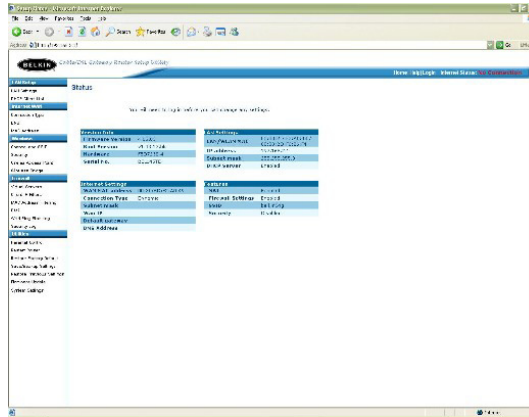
File Edit View Favorites Tools Help

Back Search Favorites

Address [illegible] Go

BELKIN

Home | Help | Logout Internet Status: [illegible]

Status

You will need to login before you can change any settings.

| Version Info | |
|---|---|
| Firmware Version | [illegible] |
| Boot Version | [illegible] |
| Hardware | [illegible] |
| Serial No. | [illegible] |

| LAN Settings | |
|---|---|
| LAN/WLAN MAC | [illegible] |
| IP address | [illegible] |
| Subnet mask | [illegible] |
| DHCP Server | Enabled |

| Internet Settings | |
|---|---|
| WAN MAC address | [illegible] |
| Connection Type | Dynamic |
| Subnet mask | |
| Wan IP | |
| Default gateway | |
| DNS Address | |

| Features | |
|---|---|
| NAT | Enabled |
| Firewall Settings | Enabled |
| SSID | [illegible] |
| Security | Disabled |

LAN Setup
LAN Settings
DHCP Client List
Internet WAN
Connection Type
DNS
MAC Address
Wireless
Channel and SSID
Security
Firewall
Virtual Servers
Client IP Filters
MAC Address Filtering
DMZ
WAN Ping Blocking
Security Log
Utilities
Restart Router
Restore Factory Default
Save/Backup Settings
Restore Previous Settings
Firmware Update
System Settings